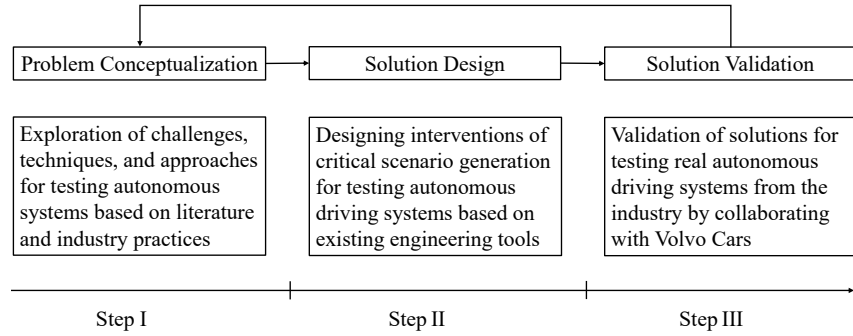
Problem Conceptualization

Solution Design

Solution Validation

Exploration of challenges, techniques, and approaches for testing autonomous systems based on literature and industry practices

Designing interventions of critical scenario generation for testing autonomous driving systems based on existing engineering tools

Validation of solutions for testing real autonomous driving systems from the industry by collaborating with Volvo Cars

Step I

Step II

Step III